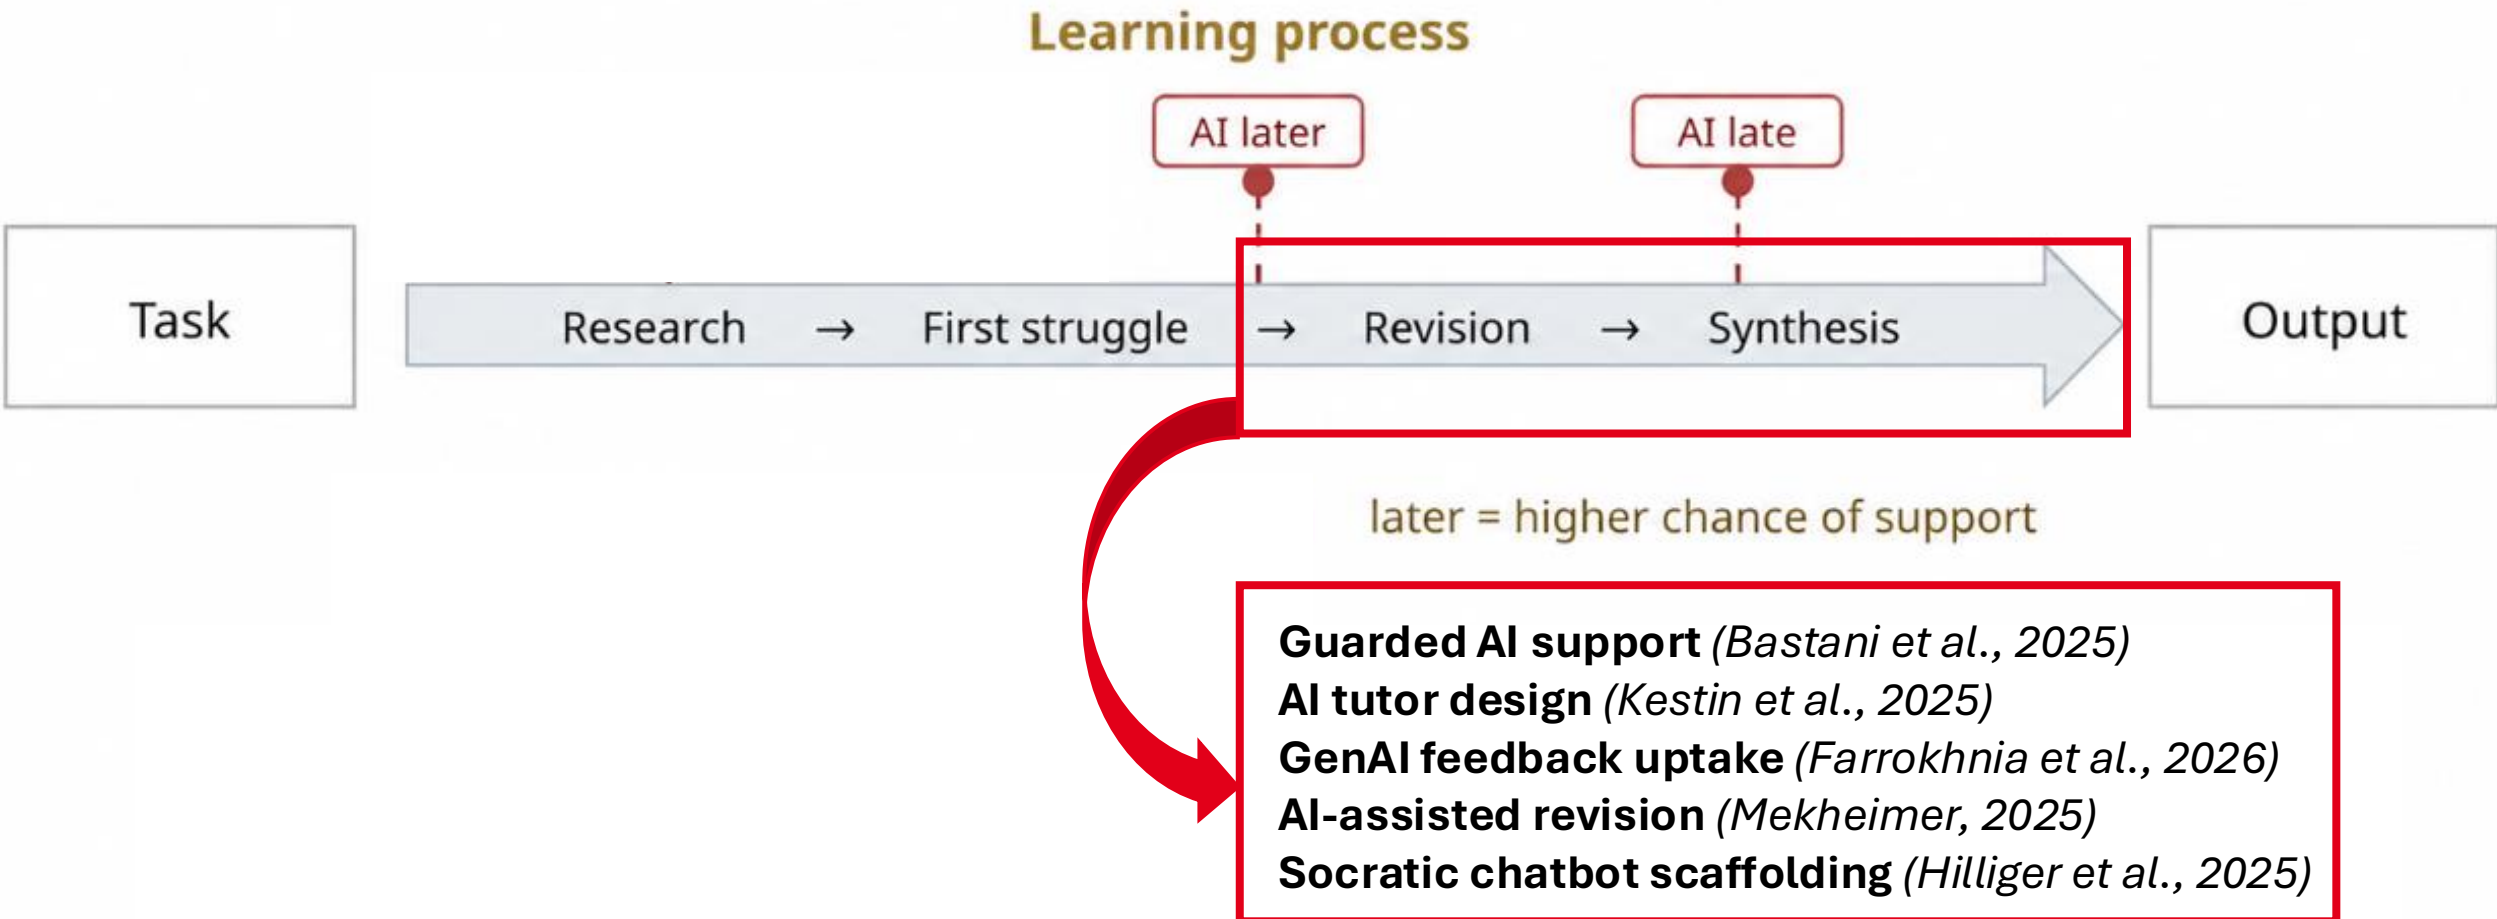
Learning process

AI later

AI late

Task

Research → First struggle → Revision → Synthesis

Output

later = higher chance of support

**Guarded AI support** *(Bastani et al., 2025)*
**AI tutor design** *(Kestin et al., 2025)*
**GenAI feedback uptake** *(Farrokhnia et al., 2026)*
**AI-assisted revision** *(Mekheimer, 2025)*
**Socratic chatbot scaffolding** *(Hilliger et al., 2025)*